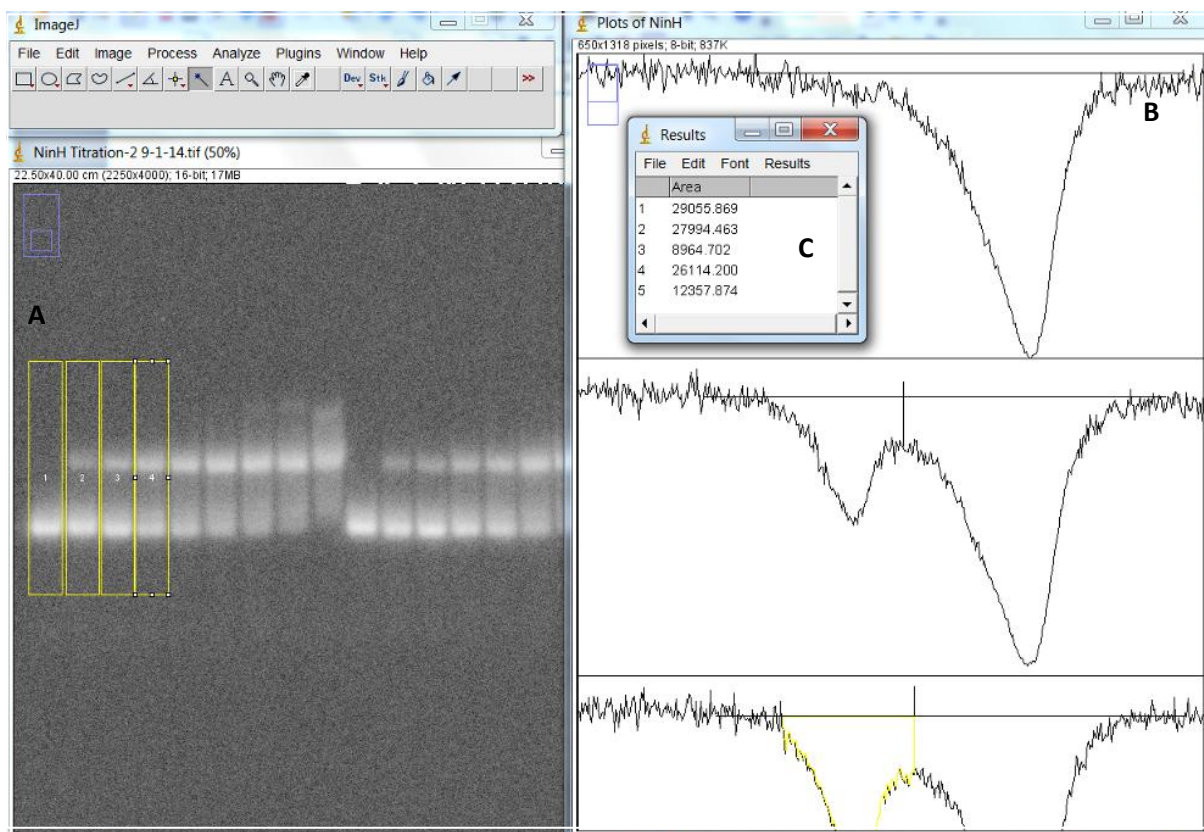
ImageJ
File Edit Image Process Analyze Plugins Window Help
Dev Stk
NinH Titration-2 9-1-14.tif (50%)
22.50x40.00 cm (2250x4000); 16-bit; 17MB
A
1 2 3 4
Plots of NinH
650x1318 pixels; 8-bit; 837K
B
Results
File Edit Font Results

| | Area |
|---|---|
| 1 | 29055.869 |
| 2 | 27994.463 |
| 3 | 8964.702 |
| 4 | 26114.200 |
| 5 | 12357.874 |

C